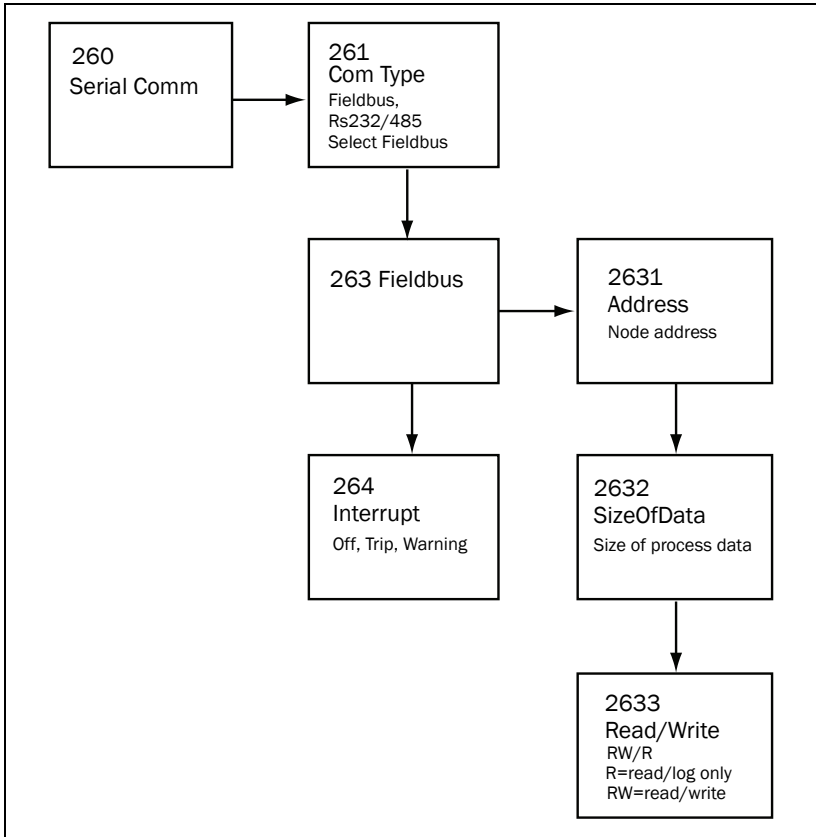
260
Serial Comm

261
Com Type
Fieldbus, Rs232/485
Select Fieldbus

263 Fieldbus

2631
Address
Node address

264
Interrupt
Off, Trip, Warning

2632
SizeOfData
Size of process data

2633
Read/Write
RW/R
R=read/log only
RW=read/write